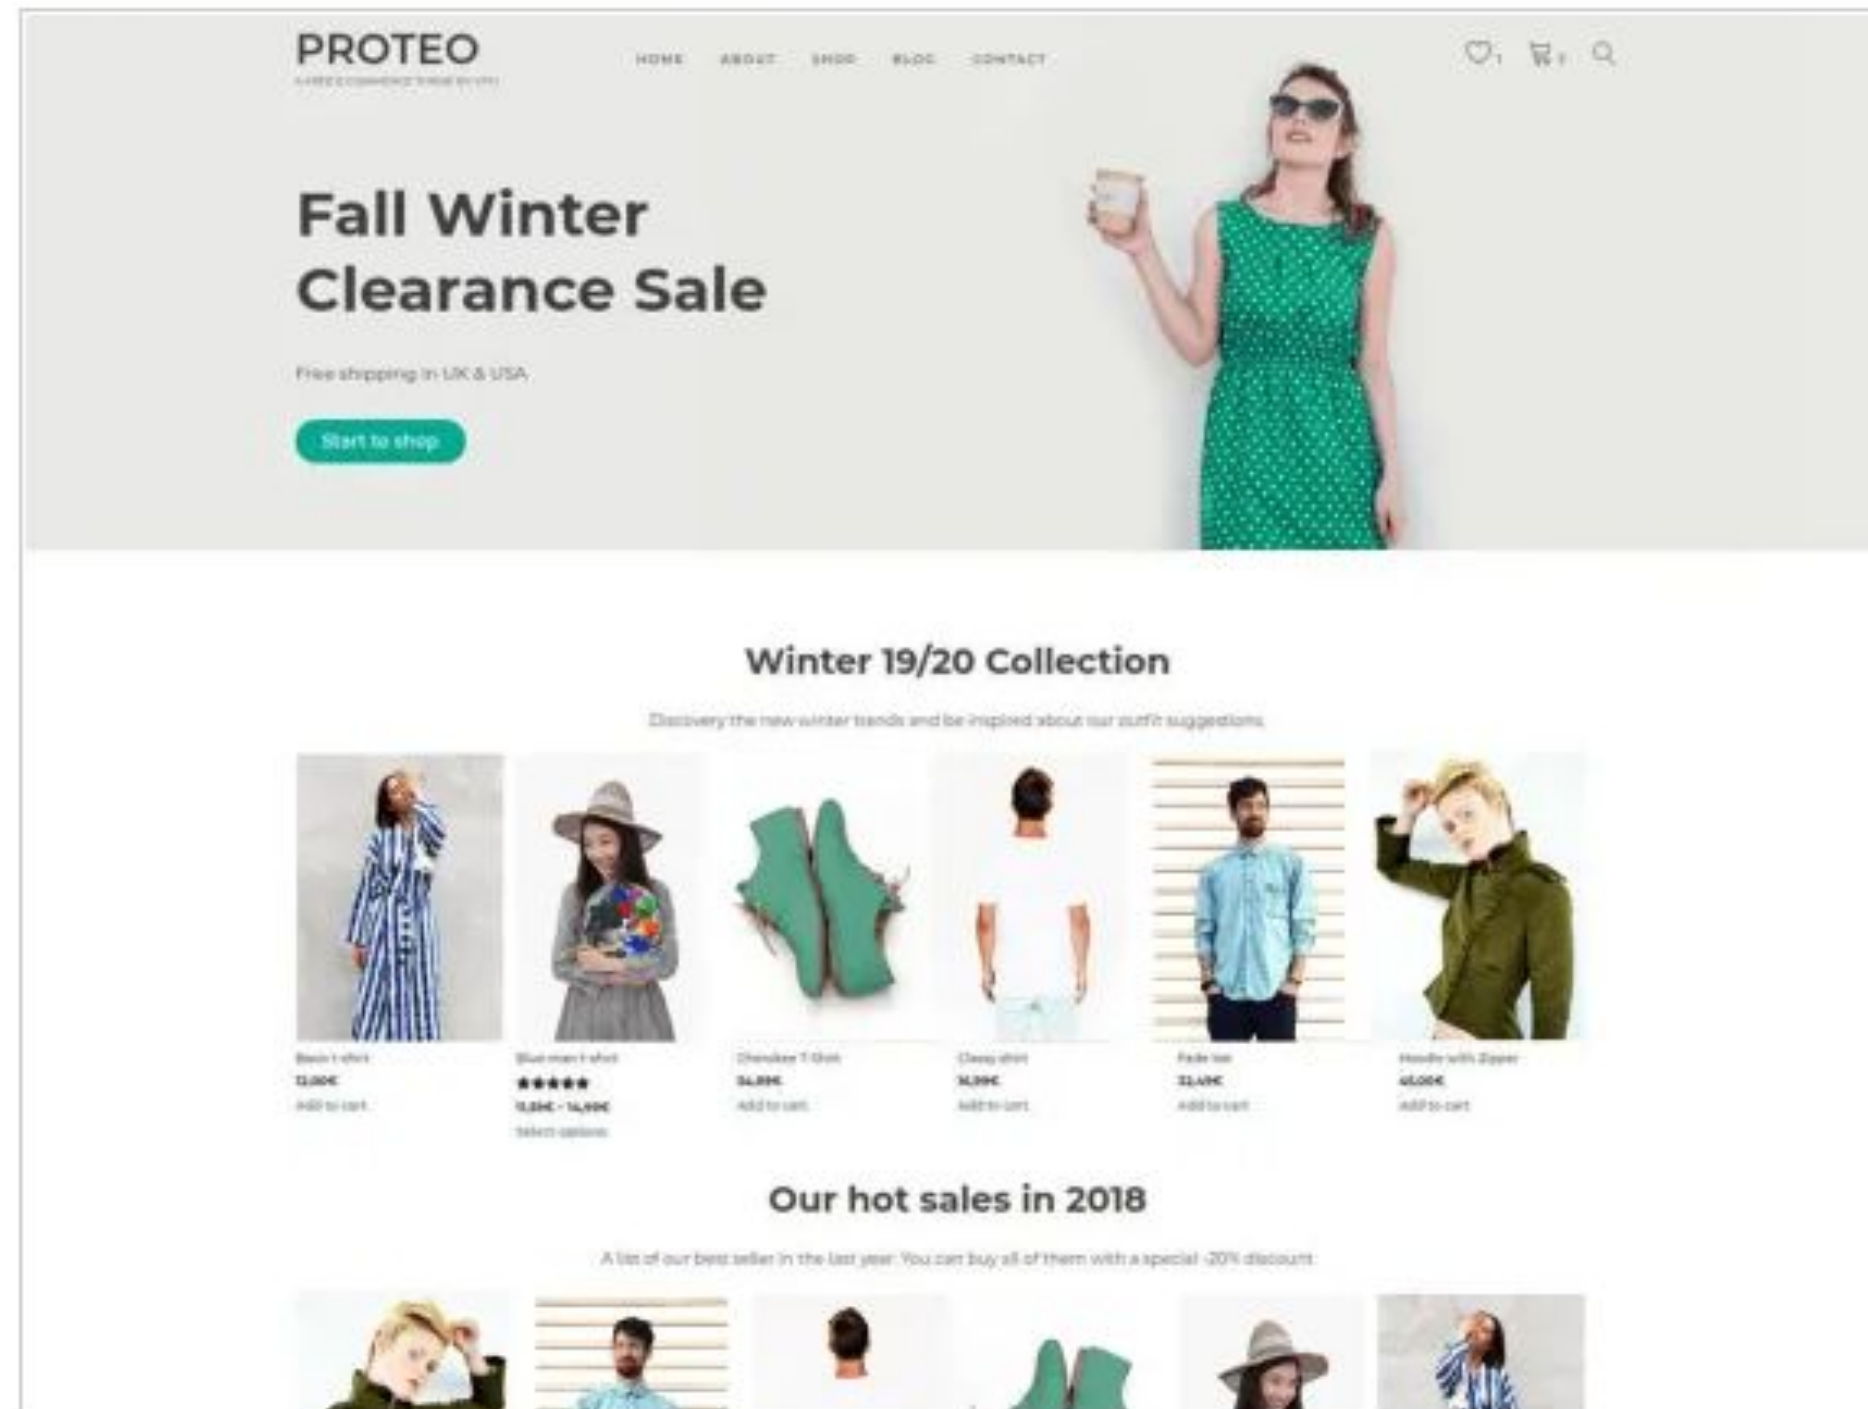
PROTEO
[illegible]

HOME ABOUT SHOP BLOG CONTACT

Fall Winter Clearance Sale

Free shipping in UK & USA

Start to shop

Winter 19/20 Collection

Discovery the new winter trends and be inspired about our outfit suggestions

Basic t-shirt
12,00€
Add to cart

Blue man t-shirt
★★★★★
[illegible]
Select options

Cherokee T-Shirt
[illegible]
Add to cart

Classy shirt
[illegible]
Add to cart

Fade tee
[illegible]
Add to cart

Hoodie with Zipper
45,00€
Add to cart

Our hot sales in 2018

A list of our best seller in the last year. You can buy all of them with a special -20% discount